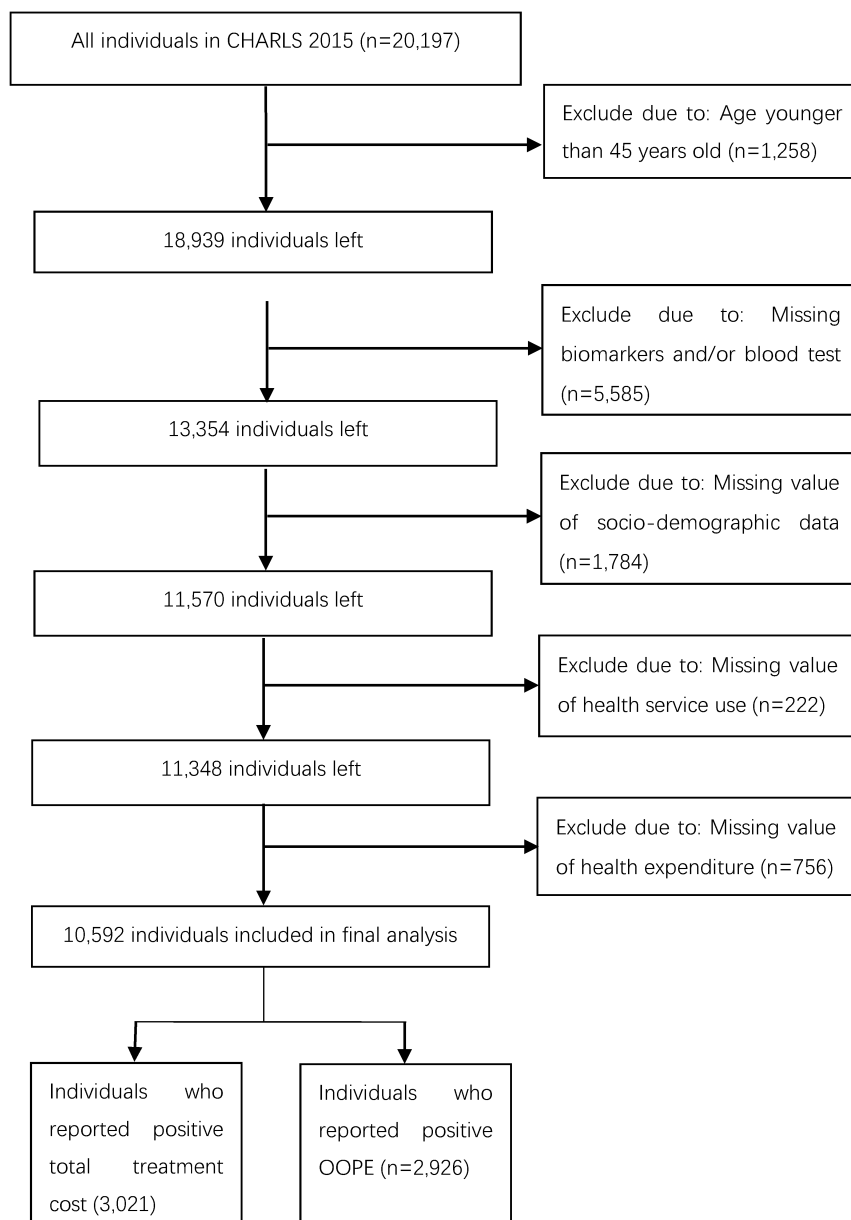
All individuals in CHARLS 2015 (n=20,197)

Exclude due to: Age younger than 45 years old (n=1,258)

18,939 individuals left

Exclude due to: Missing biomarkers and/or blood test (n=5,585)

13,354 individuals left

Exclude due to: Missing value of socio-demographic data (n=1,784)

11,570 individuals left

Exclude due to: Missing value of health service use (n=222)

11,348 individuals left

Exclude due to: Missing value of health expenditure (n=756)

10,592 individuals included in final analysis

Individuals who reported positive total treatment cost (3,021)

Individuals who reported positive OOPE (n=2,926)